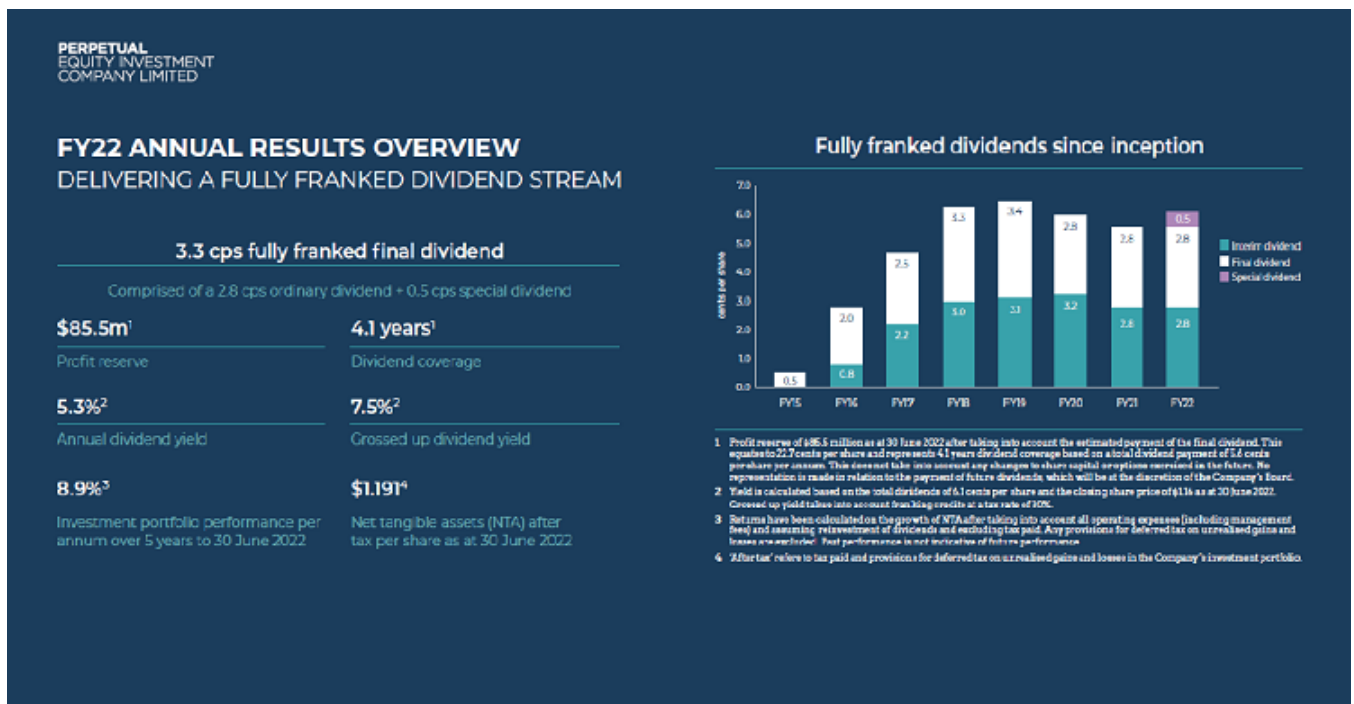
PERPETUAL
EQUITY INVESTMENT
COMPANY LIMITED

FY22 ANNUAL RESULTS OVERVIEW
DELIVERING A FULLY FRANKED DIVIDEND STREAM

3.3 cps fully franked final dividend

Comprised of a 2.8 cps ordinary dividend + 0.5 cps special dividend

$85.5m$^1$
Profit reserve

4.1 years$^1$
Dividend coverage

5.3%$^2$
Annual dividend yield

7.5%$^2$
Grossed up dividend yield

8.9%$^3$
Investment portfolio performance per annum over 5 years to 30 June 2022

$1.191$^4$
Net tangible assets (NTA) after tax per share as at 30 June 2022

Fully franked dividends since inception

cents per share

7.0
6.0
5.0
4.0
3.0
2.0
1.0
0.0

0.5
2.0
0.8
2.5
2.2
3.3
3.0
3.4
3.1
2.8
3.2
2.8
2.8
0.5
2.8
2.8

FY15 FY16 FY17 FY18 FY19 FY20 FY21 FY22

Interim dividend
Final dividend
Special dividend

1 Profit reserve of $85.5 million as at 30 June 2022 after taking into account the estimated payment of the final dividend. This equates to 22.7 cents per share and represents 4.1 years dividend coverage based on a total dividend payment of 5.6 cents per share per annum. This does not take into account any changes to share capital or options exercised in the future. No representation is made in relation to the payment of future dividends, which will be at the discretion of the Company's Board.
2 Yield is calculated based on the total dividends of 6.1 cents per share and the closing share price of $1.16 as at 30 June 2022. Grossed up yield takes into account franking credits at a tax rate of 30%.
3 Returns have been calculated on the growth of NTA after taking into account all operating expenses (including management fees) and assuming reinvestment of dividends and excluding tax paid. Any provisions for deferred tax on unrealised gains and losses are excluded. Past performance is not indicative of future performance.
4 'After tax' refers to tax paid and provisions for deferred tax on unrealised gains and losses in the Company's investment portfolio.